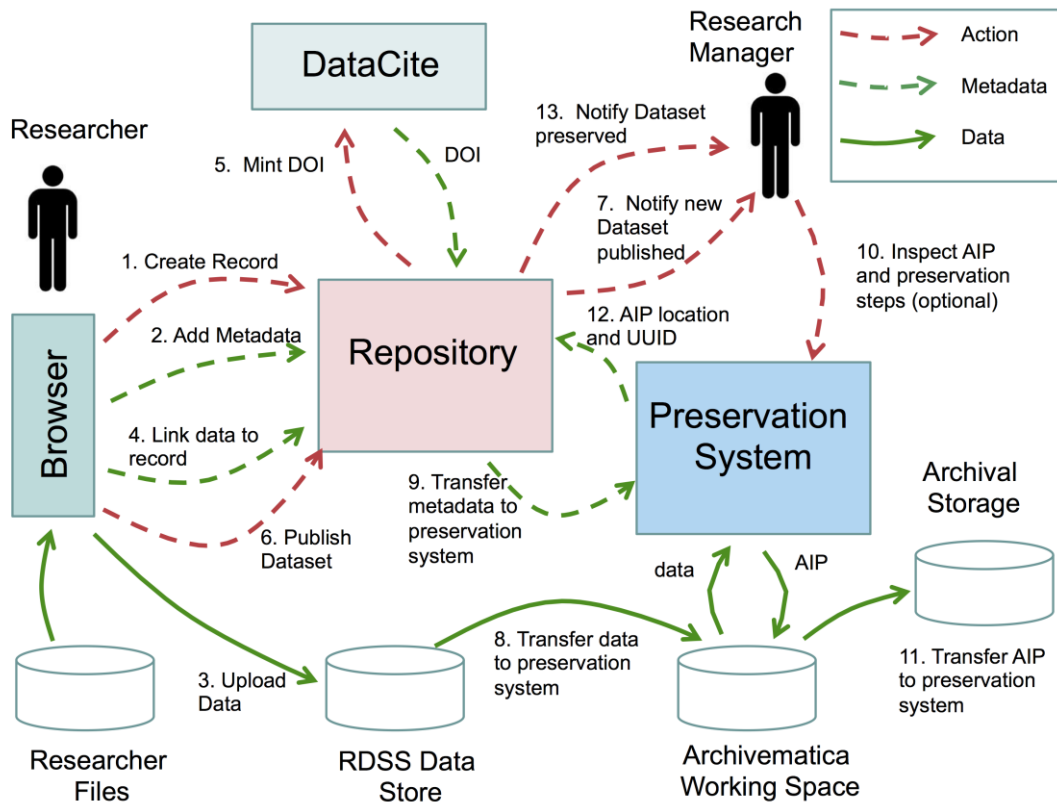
Action
Metadata
Data

DataCite

Research Manager

Researcher

5. Mint DOI

DOI

13. Notify Dataset preserved

7. Notify new Dataset published

1. Create Record

2. Add Metadata

Repository

12. AIP location and UUID

10. Inspect AIP and preservation steps (optional)

Browser

4. Link data to record

6. Publish Dataset

9. Transfer metadata to preservation system

Preservation System

Archival Storage

data

AIP

3. Upload Data

8. Transfer data to preservation system

11. Transfer AIP to preservation system

Researcher Files

RDSS Data Store

Archivematica Working Space